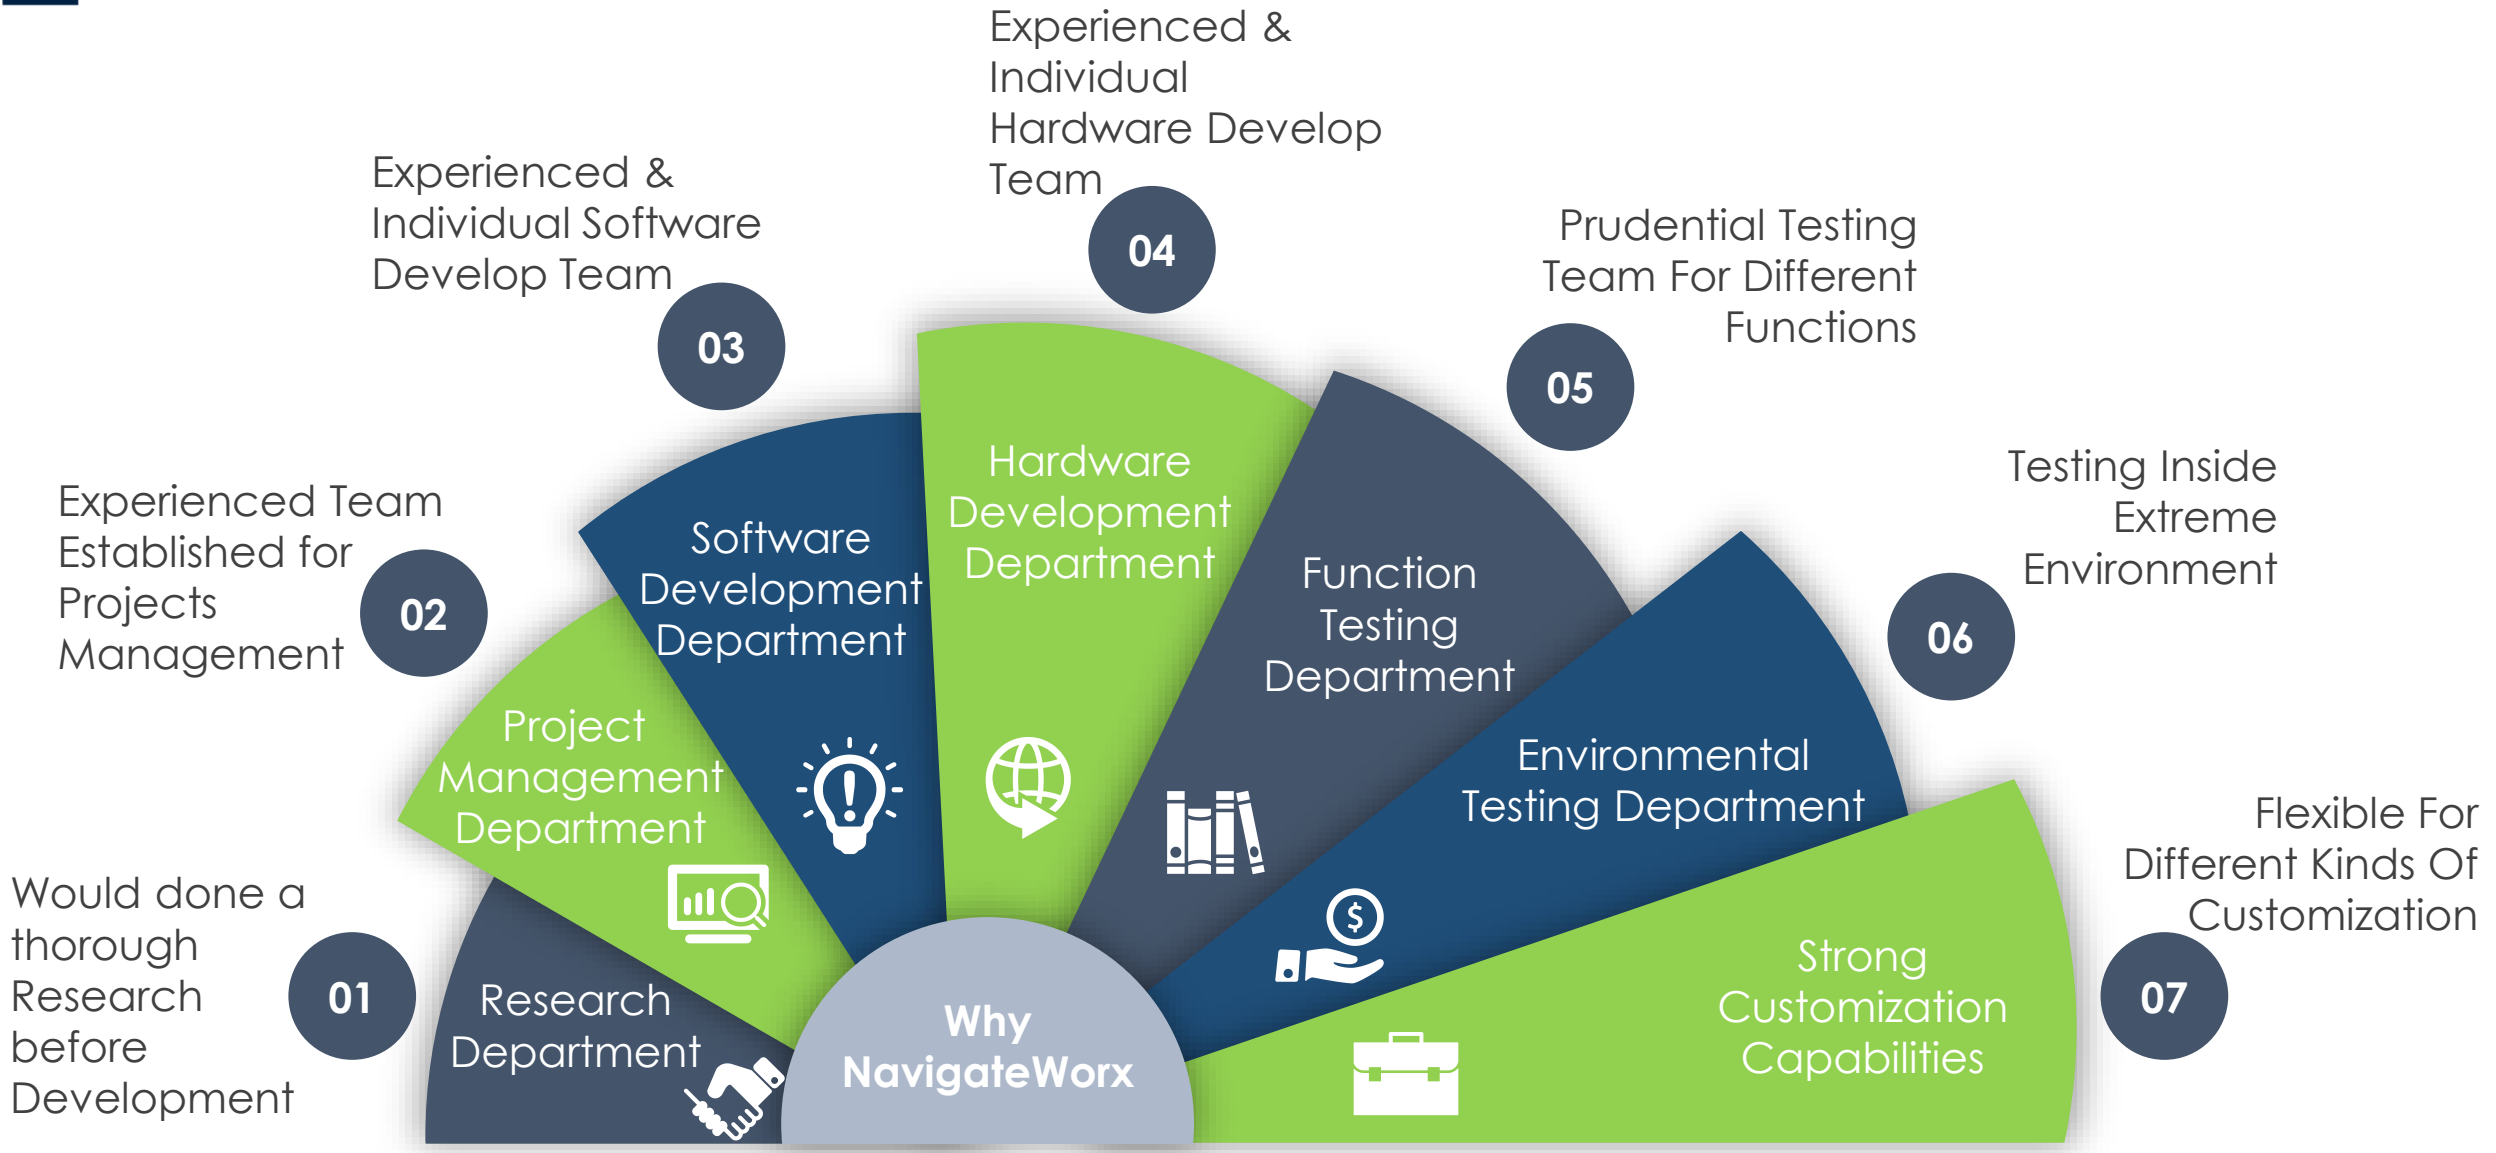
Experienced & Individual Hardware Develop Team

04

Experienced & Individual Software Develop Team

03

Prudential Testing Team For Different Functions

05

Experienced Team Established for Projects Management

02

Testing Inside Extreme Environment

06

Software Development Department

Hardware Development Department

Function Testing Department

Project Management Department

Environmental Testing Department

Flexible For Different Kinds Of Customization

Would done a thorough Research before Development

01

Research Department

Why NavigateWorx

Strong Customization Capabilities

07